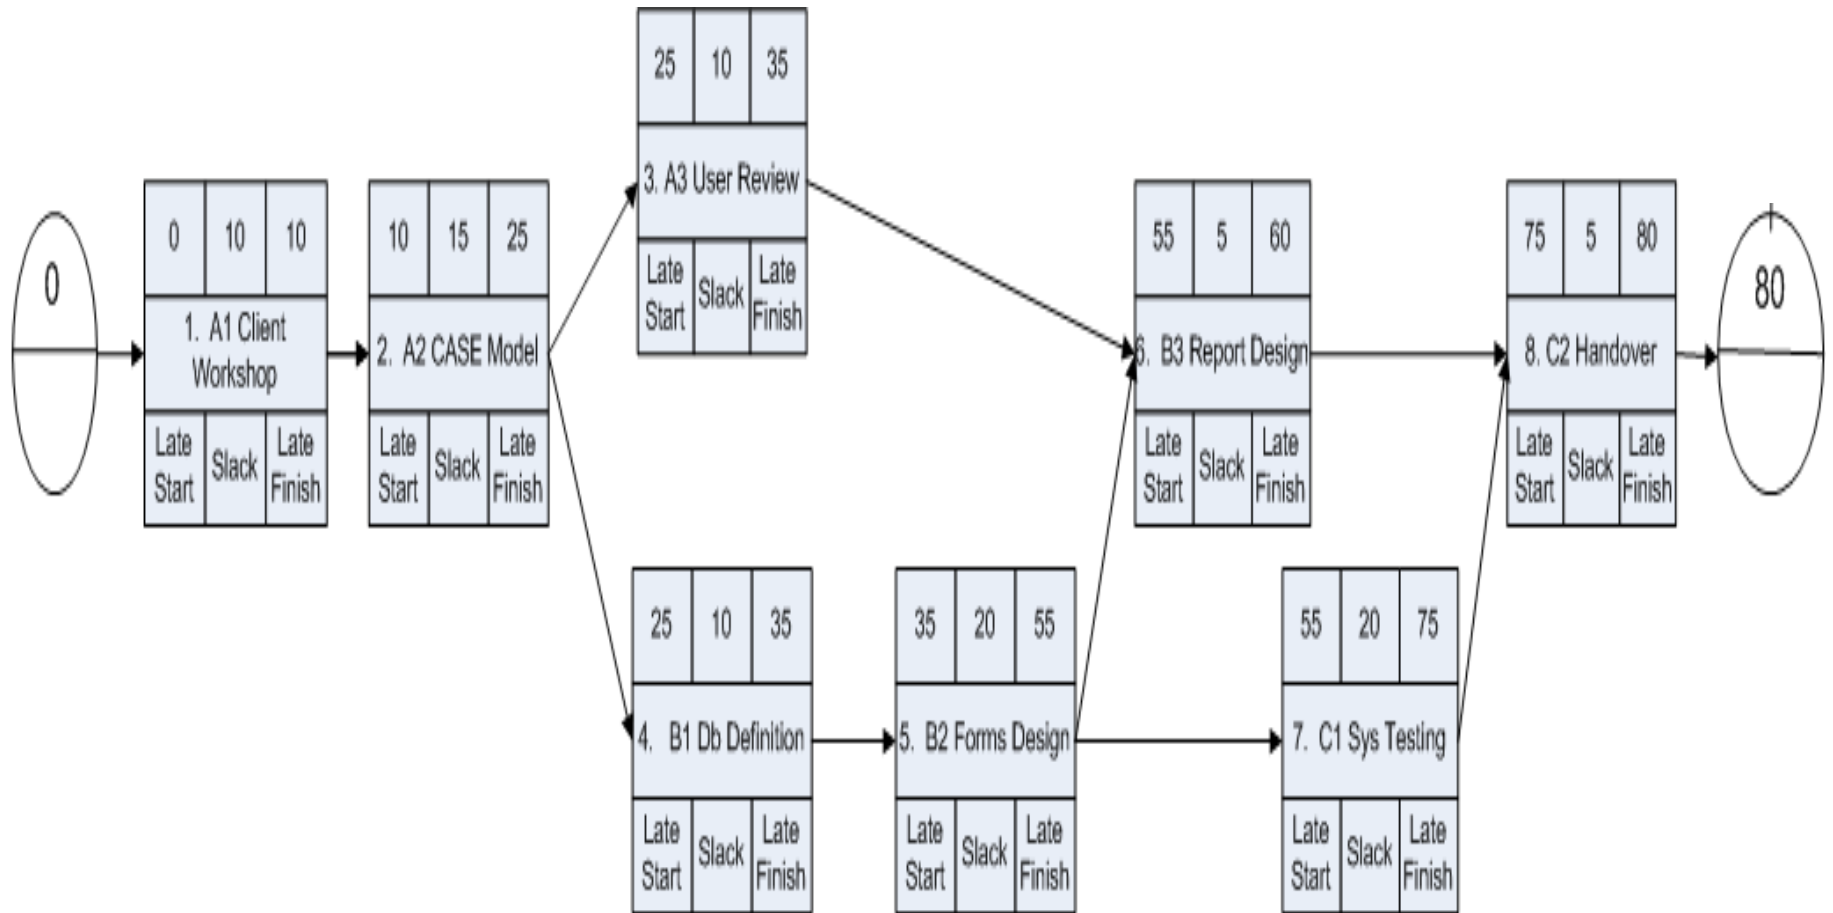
0

| 0 | 10 | 10 |
|---|---|---|
| 1. A1 Client Workshop | | |
| Late Start | Slack | Late Finish |

| 10 | 15 | 25 |
|---|---|---|
| 2. A2 CASE Model | | |
| Late Start | Slack | Late Finish |

| 25 | 10 | 35 |
|---|---|---|
| 3. A3 User Review | | |
| Late Start | Slack | Late Finish |

| 25 | 10 | 35 |
|---|---|---|
| 4. B1 Db Definition | | |
| Late Start | Slack | Late Finish |

| 35 | 20 | 55 |
|---|---|---|
| 5. B2 Forms Design | | |
| Late Start | Slack | Late Finish |

| 55 | 5 | 60 |
|---|---|---|
| 6. B3 Report Design | | |
| Late Start | Slack | Late Finish |

| 55 | 20 | 75 |
|---|---|---|
| 7. C1 Sys Testing | | |
| Late Start | Slack | Late Finish |

| 75 | 5 | 80 |
|---|---|---|
| 8. C2 Handover | | |
| Late Start | Slack | Late Finish |

80